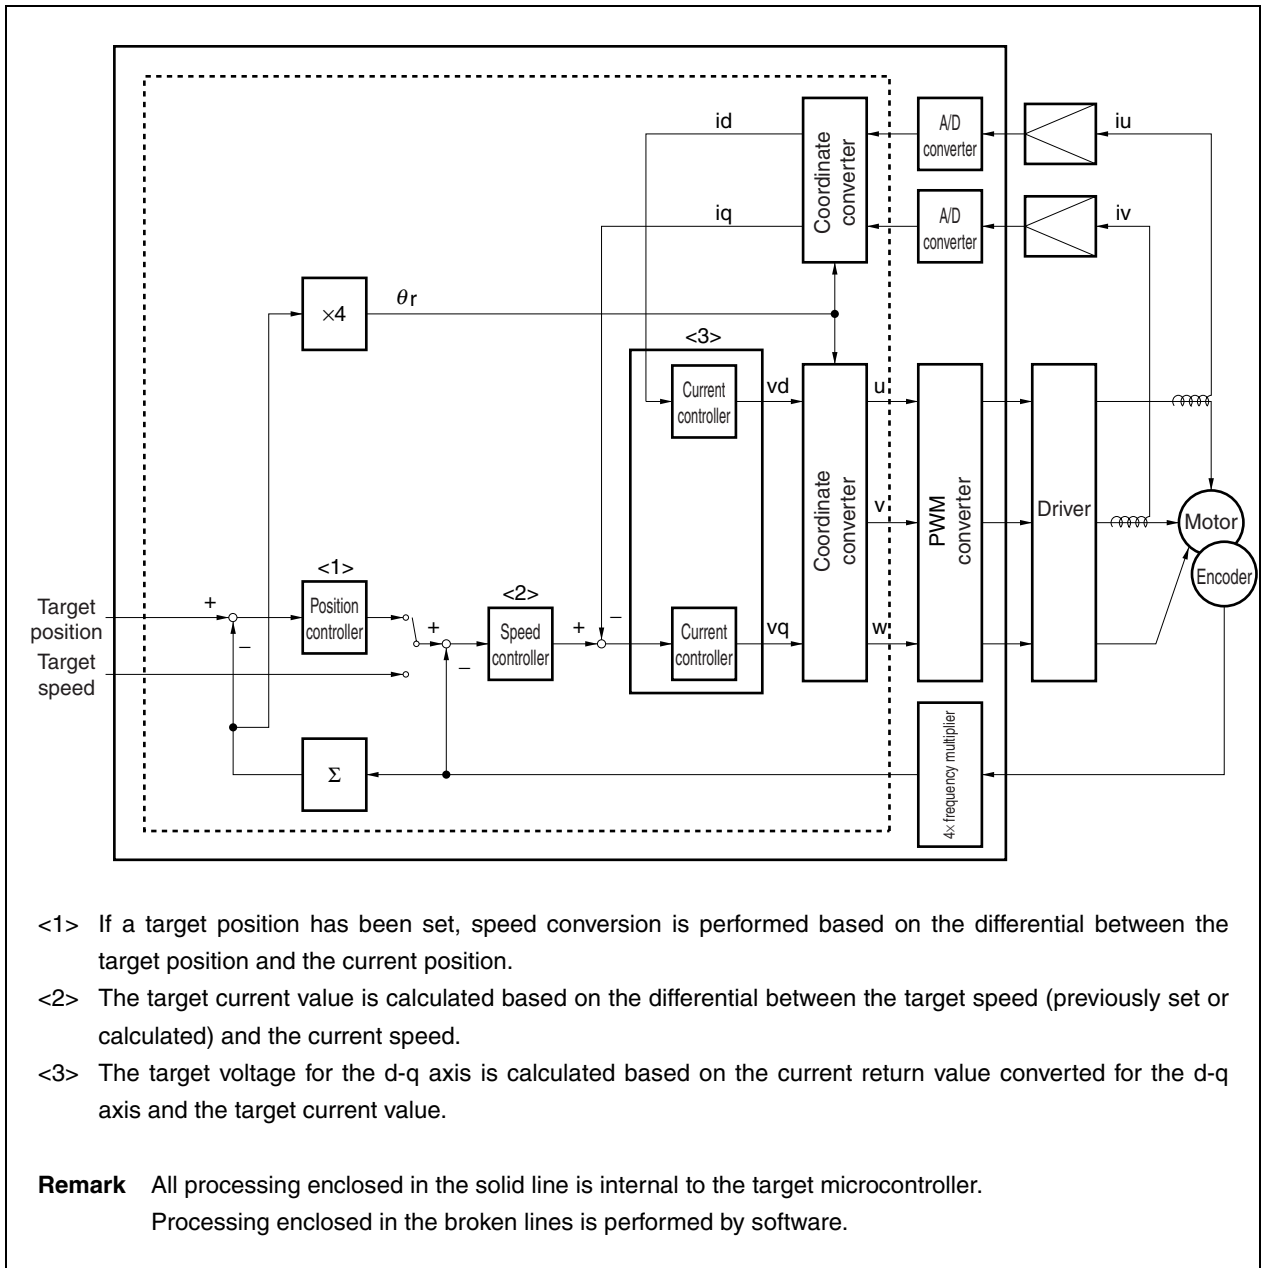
id

Coordinate converter

A/D converter

iu

iq

A/D converter

iv

×4

$\theta$r

<3>

Current controller

vd

u

Coordinate converter

PWM converter

Driver

v

Motor

Encoder

<1>

<2>

Target position

+

Position controller

+

Speed controller

+

−

Current controller

vq

w

−

−

Target speed

Σ

4× frequency multiplier

<1> If a target position has been set, speed conversion is performed based on the differential between the target position and the current position.

<2> The target current value is calculated based on the differential between the target speed (previously set or calculated) and the current speed.

<3> The target voltage for the d-q axis is calculated based on the current return value converted for the d-q axis and the target current value.

Remark All processing enclosed in the solid line is internal to the target microcontroller.
Processing enclosed in the broken lines is performed by software.